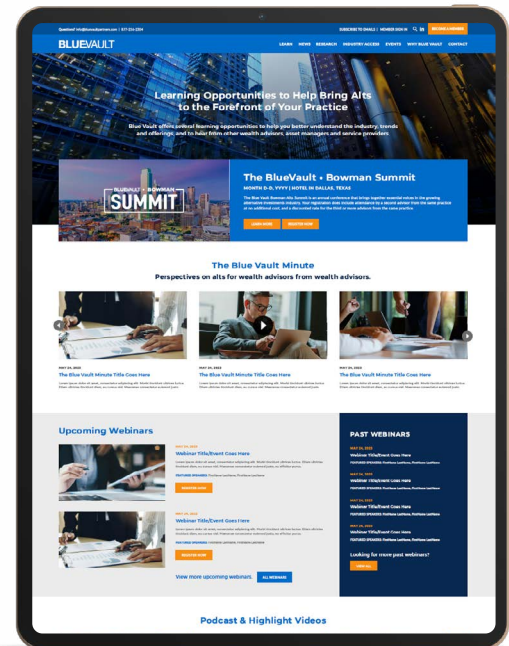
Questions? info@bluevaultpartners.com | 877-256-2304
SUBSCRIBE TO EMAILS | MEMBER SIGN IN
BECOME A MEMBER

BLUEVAULT
LEARN NEWS RESEARCH INDUSTRY ACCESS EVENTS WHY BLUE VAULT CONTACT

Learning Opportunities to Help Bring Alts to the Forefront of Your Practice

Blue Vault offers several learning opportunities to help you better understand the industry, trends and offerings, and to hear from other wealth advisors, asset managers and service providers

BLUEVAULT • BOWMAN SUMMIT

The BlueVault • Bowman Summit
MONTH D-D, YYYY | HOTEL IN DALLAS, TEXAS

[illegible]

LEARN MORE REGISTER NOW

The Blue Vault Minute
Perspectives on alts for wealth advisors from wealth advisors.

MAY 24, 2022
The Blue Vault Minute Title Goes Here
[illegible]

MAY 24, 2022
The Blue Vault Minute Title Goes Here
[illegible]

MAY 24, 2022
The Blue Vault Minute Title Goes Here
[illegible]

Upcoming Webinars

MAY 24, 2022
Webinar Title/Event Goes Here
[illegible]
REGISTER NOW

MAY 24, 2022
Webinar Title/Event Goes Here
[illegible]
REGISTER NOW

View more upcoming webinars. ALL WEBINARS

PAST WEBINARS
MAY 24, 2022
Webinar Title/Event Goes Here
MAY 24, 2022
Webinar Title/Event Goes Here
MAY 24, 2022
Webinar Title/Event Goes Here
MAY 24, 2022
Webinar Title/Event Goes Here

Looking for more past webinars?
VIEW ALL

Podcast & Highlight Videos